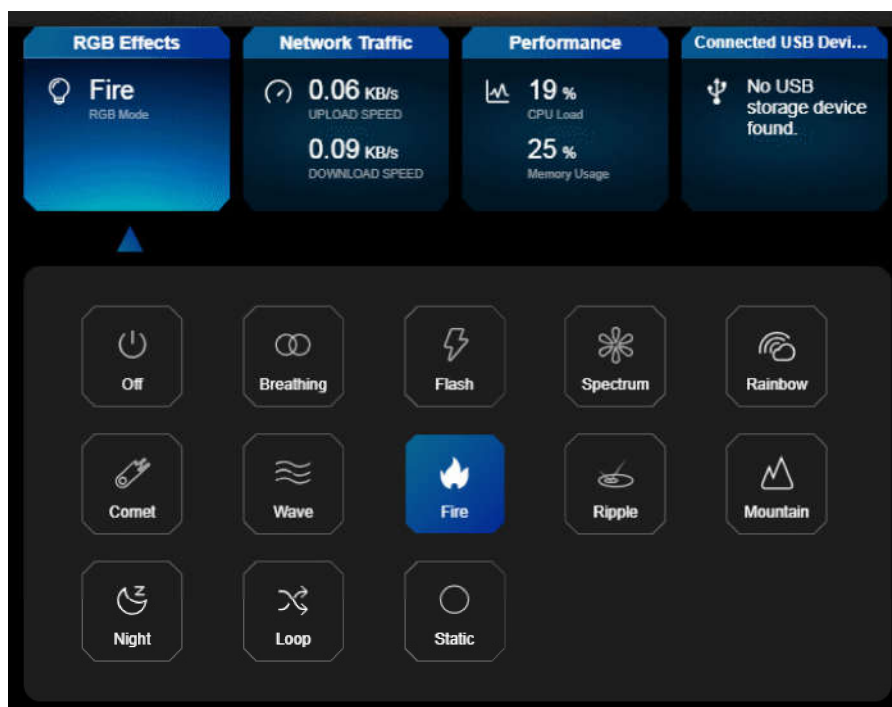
RGB Effects

Fire
RGB Mode

Network Traffic

0.06 KB/s
UPLOAD SPEED

0.09 KB/s
DOWNLOAD SPEED

Performance

19 %
CPU Load

25 %
Memory Usage

Connected USB Devi...

No USB storage device found.

Off

Breathing

Flash

Spectrum

Rainbow

Comet

Wave

Fire

Ripple

Mountain

Night

Loop

Static